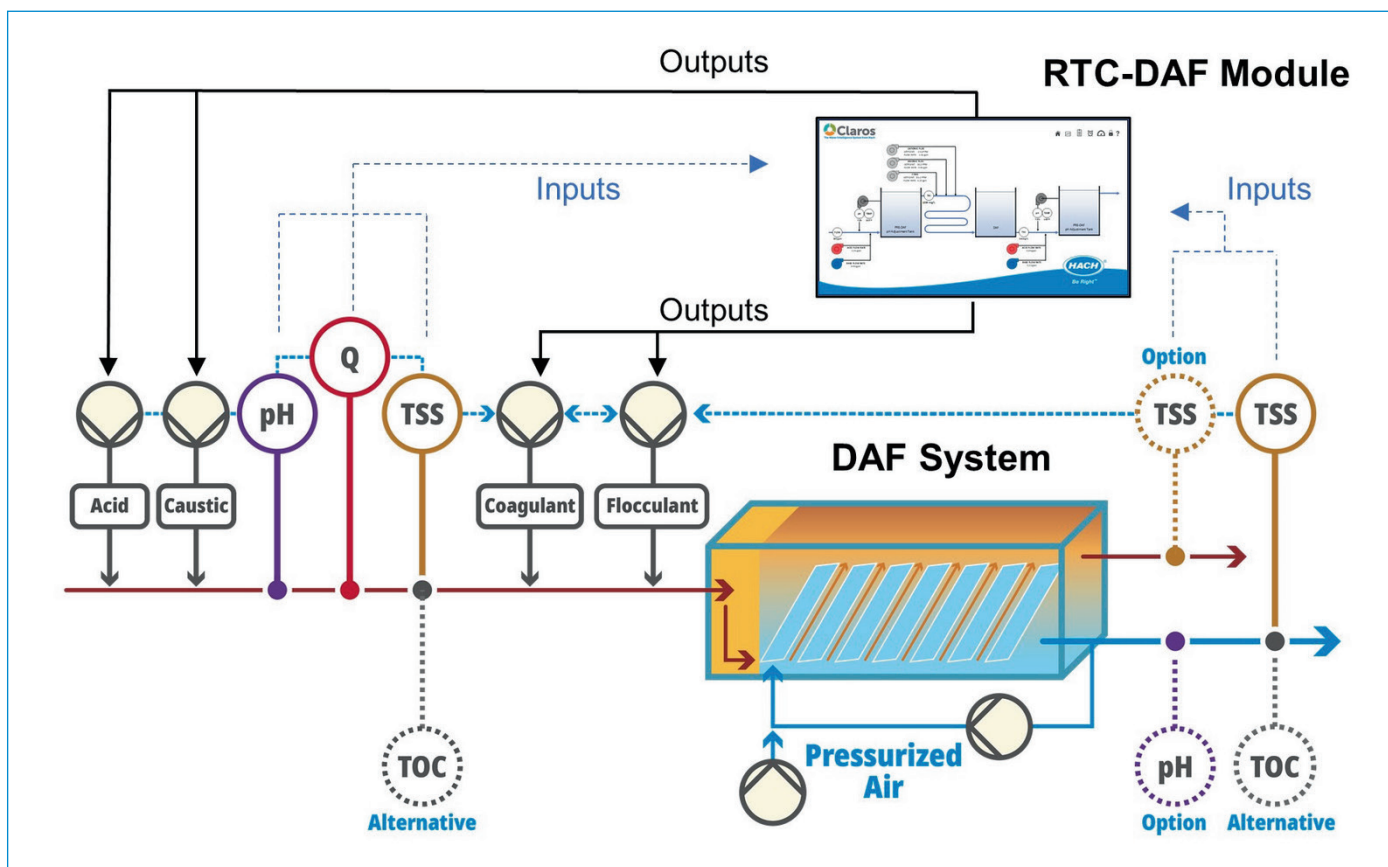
Outputs

RTC-DAF Module

Claros

Inputs

Inputs

HACH

Be Right

Outputs

Option

Q

pH

TSS

TSS

TSS

DAF System

Acid

Caustic

Coagulant

Flocculant

Pressurized Air

TOC

Alternative

pH

Option

TOC

Alternative